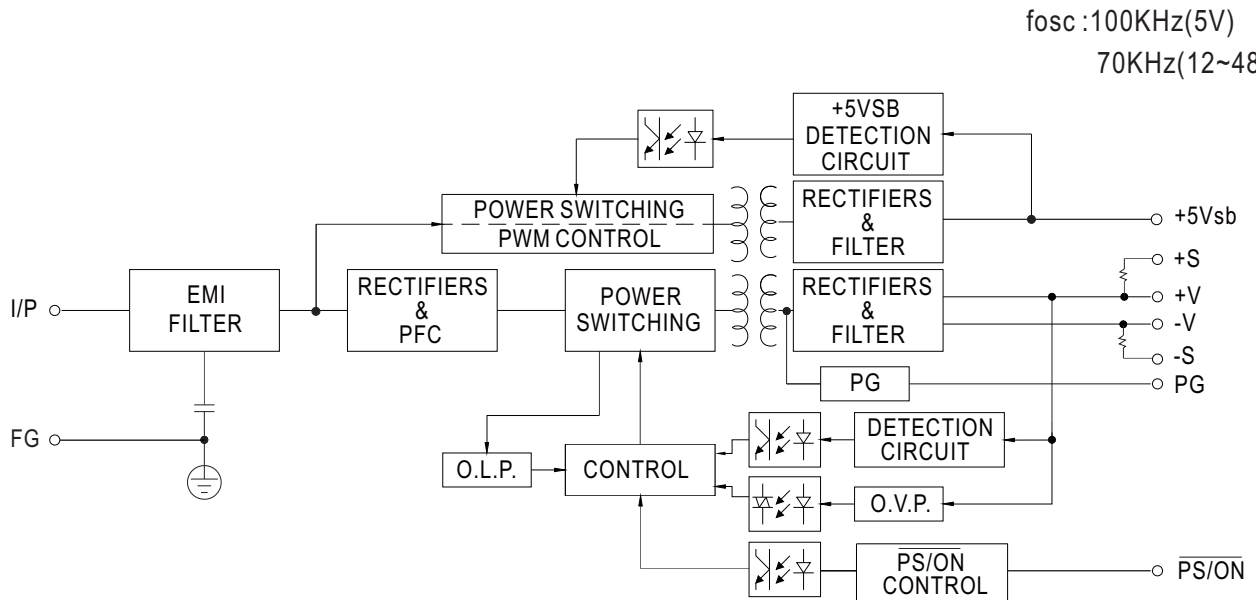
fosc :100KHz(5V)
70KHz(12~48

+5VSB
DETECTION
CIRCUIT

POWER SWITCHING
PWM CONTROL

RECTIFIERS
&
FILTER

+5Vsb

I/P

EMI
FILTER

RECTIFIERS
&
PFC

POWER
SWITCHING

RECTIFIERS
&
FILTER

+S
+V
-V
-S

PG

PG

FG

DETECTION
CIRCUIT

O.L.P.

CONTROL

O.V.P.

$\overline{PS/ON}$
CONTROL

$\overline{PS/ON}$